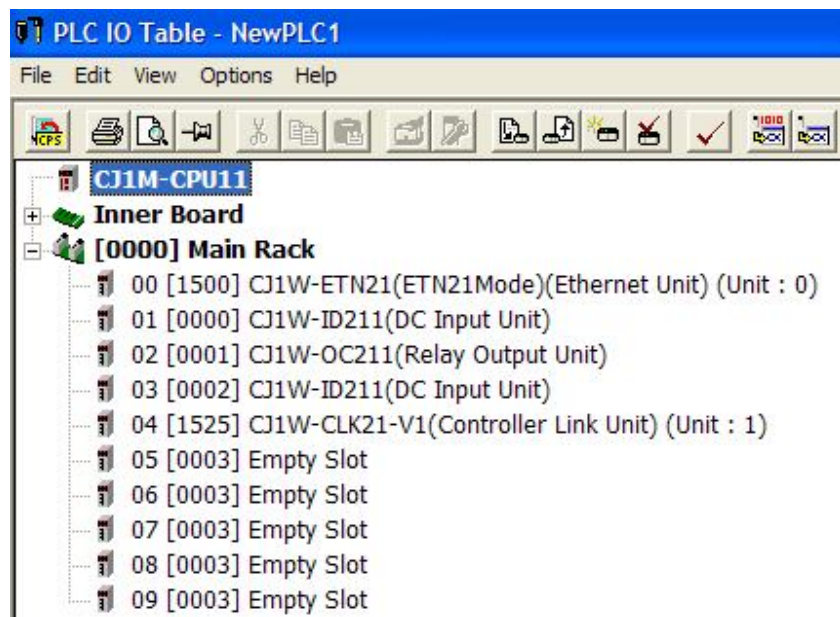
PLC IO Table - NewPLC1

File Edit View Options Help

CPS

CJ1M-CPU11
Inner Board
[0000] Main Rack
00 [1500] CJ1W-ETN21(ETN21Mode)(Ethernet Unit) (Unit : 0)
01 [0000] CJ1W-ID211(DC Input Unit)
02 [0001] CJ1W-OC211(Relay Output Unit)
03 [0002] CJ1W-ID211(DC Input Unit)
04 [1525] CJ1W-CLK21-V1(Controller Link Unit) (Unit : 1)
05 [0003] Empty Slot
06 [0003] Empty Slot
07 [0003] Empty Slot
08 [0003] Empty Slot
09 [0003] Empty Slot